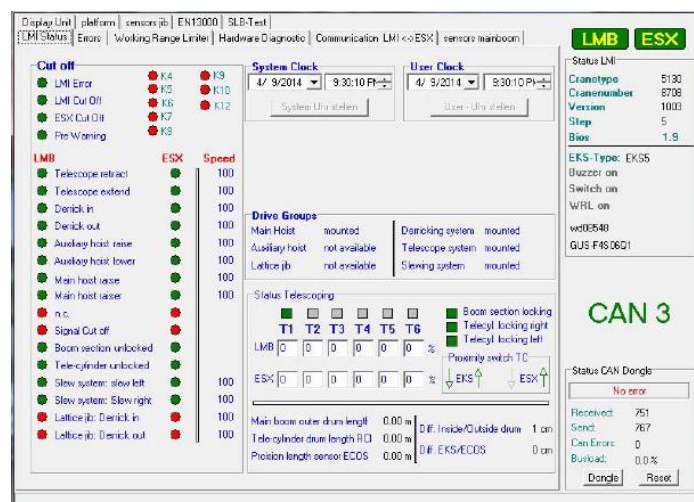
Display Unit | platform | sensors jib | EN13000 | SLB-Test
LMI Status | Errors | Working Range Limiter | Hardware Diagnostic | Communication LMI <-> ESX | sensors mainboom

LMB ESX

Cut off
LMI Error
LMI Cut Off
ESX Cut Off
Pre Warning
K4 K5 K6 K7 K8
K9 K10 K12

System Clock
4/ 9/2014 9:30:10 PM
System Uhr stellen

User Clock
4/ 9/2014 9:30:10 PM
User - Uhr stellen

| LMB | ESX | Speed |
|---|---|---|
| Telescope retract | | 100 |
| Telescope extend | | 100 |
| Derrick in | | 100 |
| Derrick out | | 100 |
| Auxiliary hoist raise | | 100 |
| Auxiliary hoist lower | | 100 |
| Main hoist raise | | 100 |
| Main hoist raiser | | 100 |
| n.c. | | 100 |
| Signal Cut off | | 100 |
| Boom section unlocked | | 100 |
| Tele-cylinder unlocked | | 100 |
| Slew system: slew left | | 100 |
| Slew system: Slew right | | 100 |
| Lattice jib: Derrick in | | 100 |
| Lattice jib: Derrick out | | 100 |

Drive Groups
| Main Hoist | mounted | Derricking system | mounted |
|---|---|---|---|
| Auxiliary hoist | not available | Telescope system | mounted |
| Lattice jib | not available | Slewing system | mounted |

Status Telescoping
T1 T2 T3 T4 T5 T6
LMB 0 0 0 0 0 0 %
ESX 0 0 0 0 0 0 %
Boom section locking
Telecyl locking right
Telecyl locking left
Proximity switch TC
EKS ESX

Main boom outer drum lenght 0.00 m
Tele-cylinder drum length RCI 0.00 m
Precision length sensor ECOS 0.00 m
Diff. Inside/Outside drum 1 cm
Diff. EKS/ECOS 0 cm

Status LMI
Cranetype 5130
Cranenumber 8708
Version 1003
Step 5
Bios 1.9

EKS-Type: EKS5
Buzzer on
Switch on
WRL on
wd05548
GUS F4S06Q1

CAN 3

Status CAN Dongle
No error
Received 751
Send 767
Can Errors 0
Busload 0.0 %
Dongle Reset